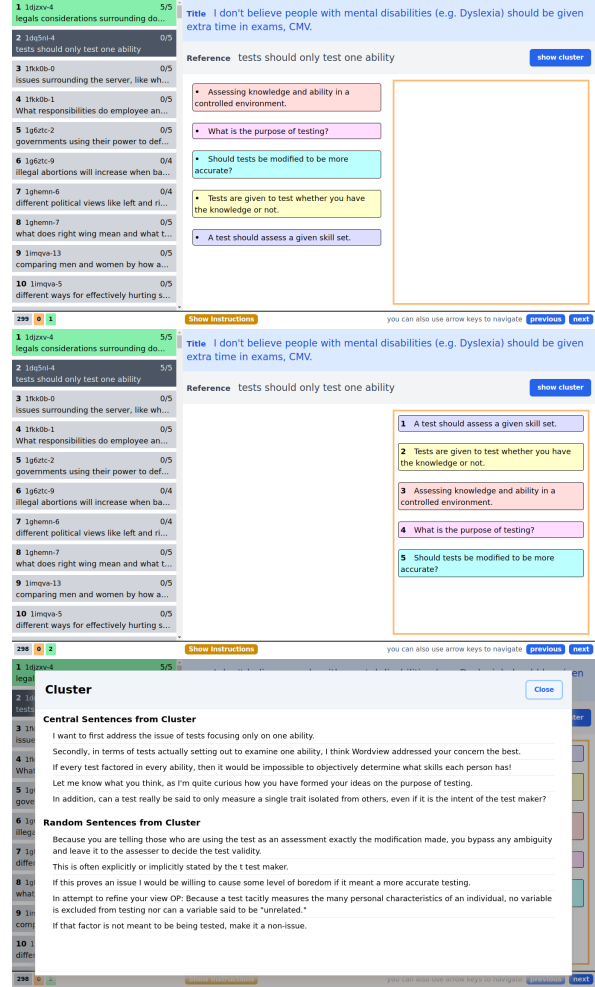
1 1djzxv-4 5/5
legals considerations surrounding do...

2 1dq5nl-4 0/5
tests should only test one ability

3 1fkk0b-0 0/5
issues surrounding the server, like wh...

4 1fkk0b-1 0/5
What responsibilities do employee an...

5 1g6ztc-2 0/5
governments using their power to def...

6 1g6ztc-9 0/4
illegal abortions will increase when ba...

7 1ghemn-6 0/4
different political views like left and ri...

8 1ghemn-7 0/5
what does right wing mean and what t...

9 1imqva-13 0/5
comparing men and women by how a...

10 1imqva-5 0/5
different ways for effectively hurting s...

299 0 1

Title I don't believe people with mental disabilities (e.g. Dyslexia) should be given extra time in exams, CMV.

Reference tests should only test one ability

show cluster

• Assessing knowledge and ability in a controlled environment.

• What is the purpose of testing?

• Should tests be modified to be more accurate?

• Tests are given to test whether you have the knowledge or not.

• A test should assess a given skill set.

Show Instructions

you can also use arrow keys to navigate previous next

1 1djzxv-4 5/5
legals considerations surrounding do...

2 1dq5nl-4 0/5
tests should only test one ability

3 1fkk0b-0 0/5
issues surrounding the server, like wh...

4 1fkk0b-1 0/5
What responsibilities do employee an...

5 1g6ztc-2 0/5
governments using their power to def...

6 1g6ztc-9 0/4
illegal abortions will increase when ba...

7 1ghemn-6 0/4
different political views like left and ri...

8 1ghemn-7 0/5
what does right wing mean and what t...

9 1imqva-13 0/5
comparing men and women by how a...

10 1imqva-5 0/5
different ways for effectively hurting s...

298 0 2

Title I don't believe people with mental disabilities (e.g. Dyslexia) should be given extra time in exams, CMV.

Reference tests should only test one ability

show cluster

1 A test should assess a given skill set.

2 Tests are given to test whether you have the knowledge or not.

3 Assessing knowledge and ability in a controlled environment.

4 What is the purpose of testing?

5 Should tests be modified to be more accurate?

Show Instructions

you can also use arrow keys to navigate previous next

Cluster

Close

Central Sentences from Cluster

I want to first address the issue of tests focusing only on one ability.

Secondly, in terms of tests actually setting out to examine one ability, I think Wordview addressed your concern the best.

If every test factored in every ability, then it would be impossible to objectively determine what skills each person has!

Let me know what you think, as I'm quite curious how you have formed your ideas on the purpose of testing.

In addition, can a test really be said to only measure a single trait isolated from others, even if it is the intent of the test maker?

Random Sentences from Cluster

Because you are telling those who are using the test as an assessment exactly the modification made, you bypass any ambiguity and leave it to the assessor to decide the test validity.

This is often explicitly or implicitly stated by the t test maker.

If this proves an issue I would be willing to cause some level of boredom if it meant a more accurate testing.

In attempt to refine your view OP: Because a test tacitly measures the many personal characteristics of an individual, no variable is excluded from testing nor can a variable said to be "unrelated."

If that factor is not meant to be being tested, make it a non-issue.

298 0 2 Show Instructions you can also use arrow keys to navigate previous next